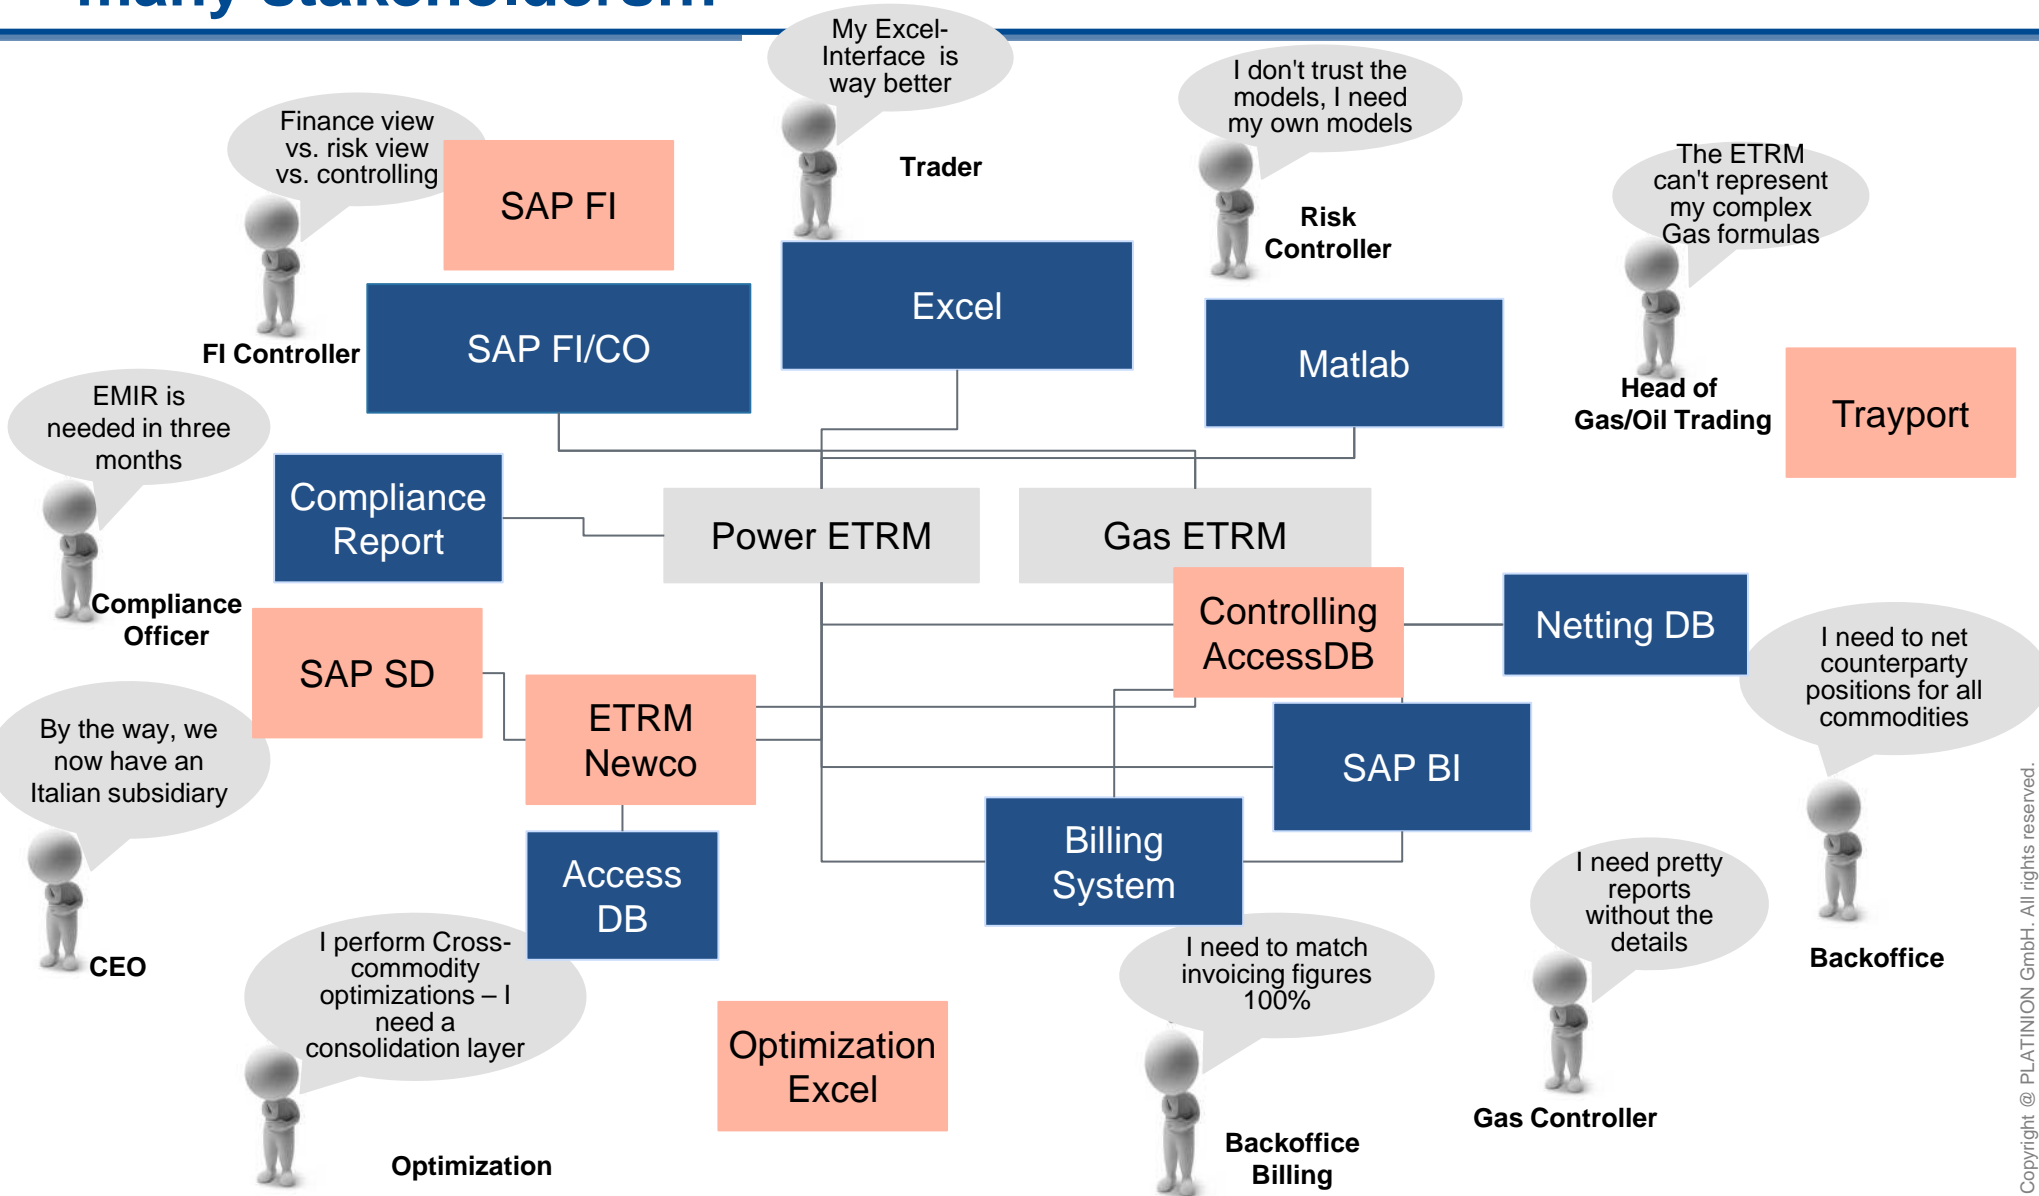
Finance view vs. risk view vs. controlling

SAP FI

My Excel-Interface is way better

Trader

I don't trust the models, I need my own models

Risk Controller

The ETRM can't represent my complex Gas formulas

FI Controller

SAP FI/CO

Excel

Matlab

Head of Gas/Oil Trading

Trayport

EMIR is needed in three months

Compliance Report

Power ETRM

Gas ETRM

Compliance Officer

Controlling AccessDB

Netting DB

SAP SD

I need to net counterparty positions for all commodities

By the way, we now have an Italian subsidiary

ETRM Newco

SAP BI

Billing System

Access DB

I need pretty reports without the details

CEO

I perform Cross-commodity optimizations – I need a consolidation layer

I need to match invoicing figures 100%

Backoffice

Optimization Excel

Gas Controller

Backoffice Billing

Optimization

Copyright @ PLATINION GmbH. All rights reserved.